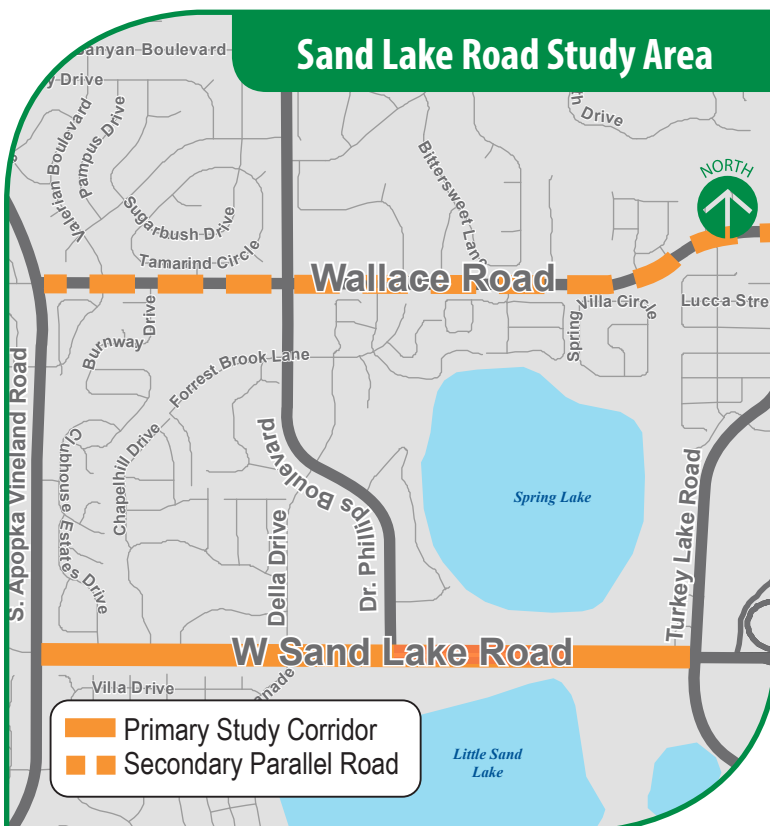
Sand Lake Road Study Area

Banyan Boulevard
y Drive
th Drive
NORTH
Valerian Boulevard
Pampus Drive
Bittersweet Lane
Sugarbush Drive
Tamarind Circle
Wallace Road
Spring Villa Circle
Lucca Stre
Burnway Drive
Forrest Brook Lane
S. Apopka Vineland Road
Clubhouse Estates Drive
Chapelhill Drive
Della Drive
Dr. Phillips Boulevard
Spring Lake
Turkey Lake Road
W Sand Lake Road
Villa Drive
nade
Little Sand Lake

Primary Study Corridor
Secondary Parallel Road